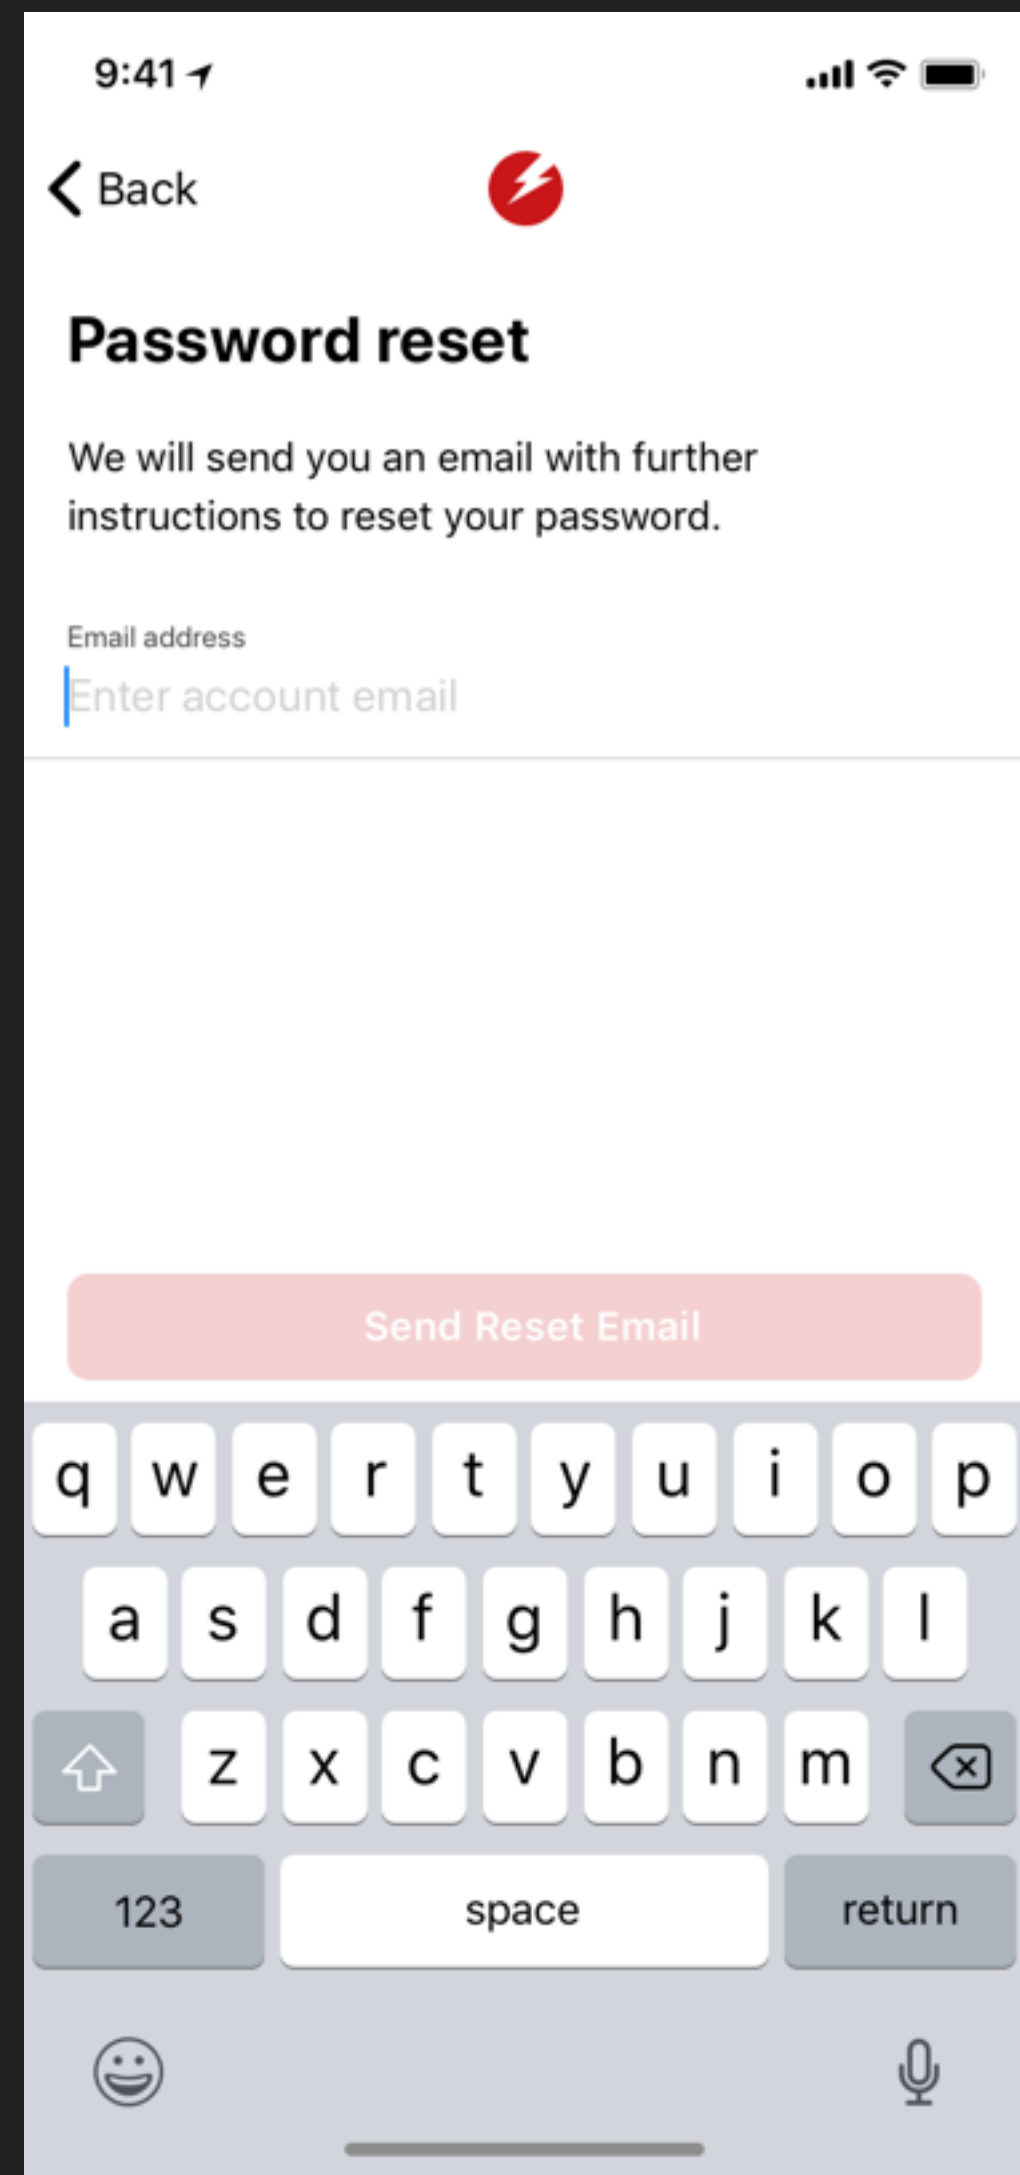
9:41

Back

Password reset

We will send you an email with further instructions to reset your password.

Email address

Enter account email

Send Reset Email

q w e r t y u i o p

a s d f g h j k l

z x c v b n m

123 space return